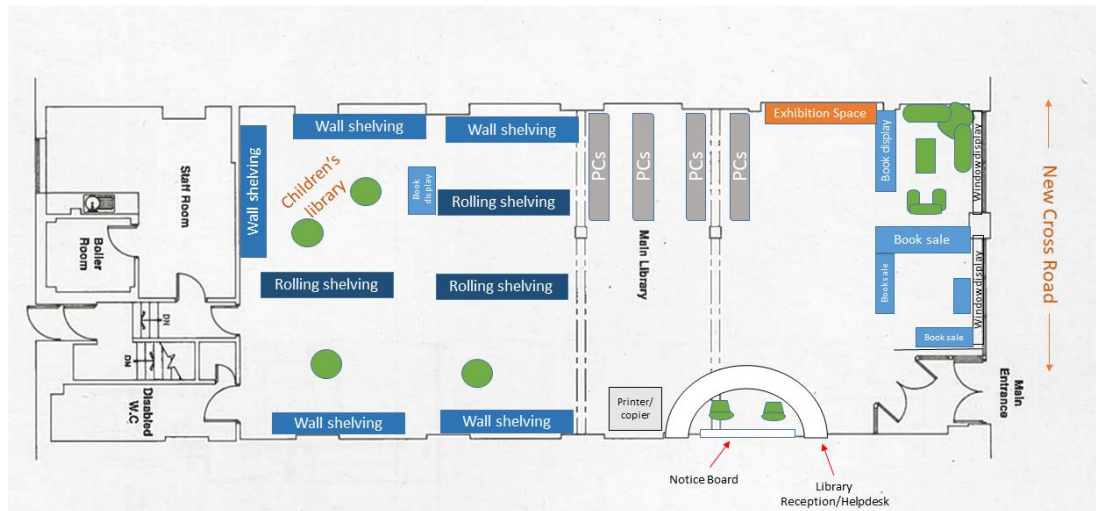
Staff Room

Boiler Room

DN

DN

Disabled W.C

Wall shelving

Wall shelving

Wall shelving

Children's library

Book display

Rolling shelving

Rolling shelving

Rolling shelving

Wall shelving

Wall shelving

PCs

PCs

PCs

PCs

Main Library

Printer/ copier

Exhibition Space

Book display

Window display

Book sale

Book sale

Window display

Book sale

New Cross Road

Main Entrance

Notice Board

Library Reception/Helpdesk